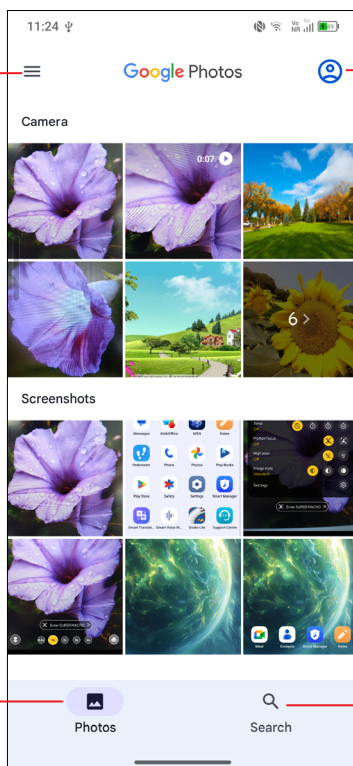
11:24

Google Photos

Camera

0:07

6 >

Screenshots

Messages
WPS Office
Notes
Pedometer
Phone
Photos
Play Books
Play Store
Safety
Settings
Smart Manager
Smart Translate
Smart Voice
Support Centre

Meet
Contacts
Smart Manager
Notes

Photos

Search